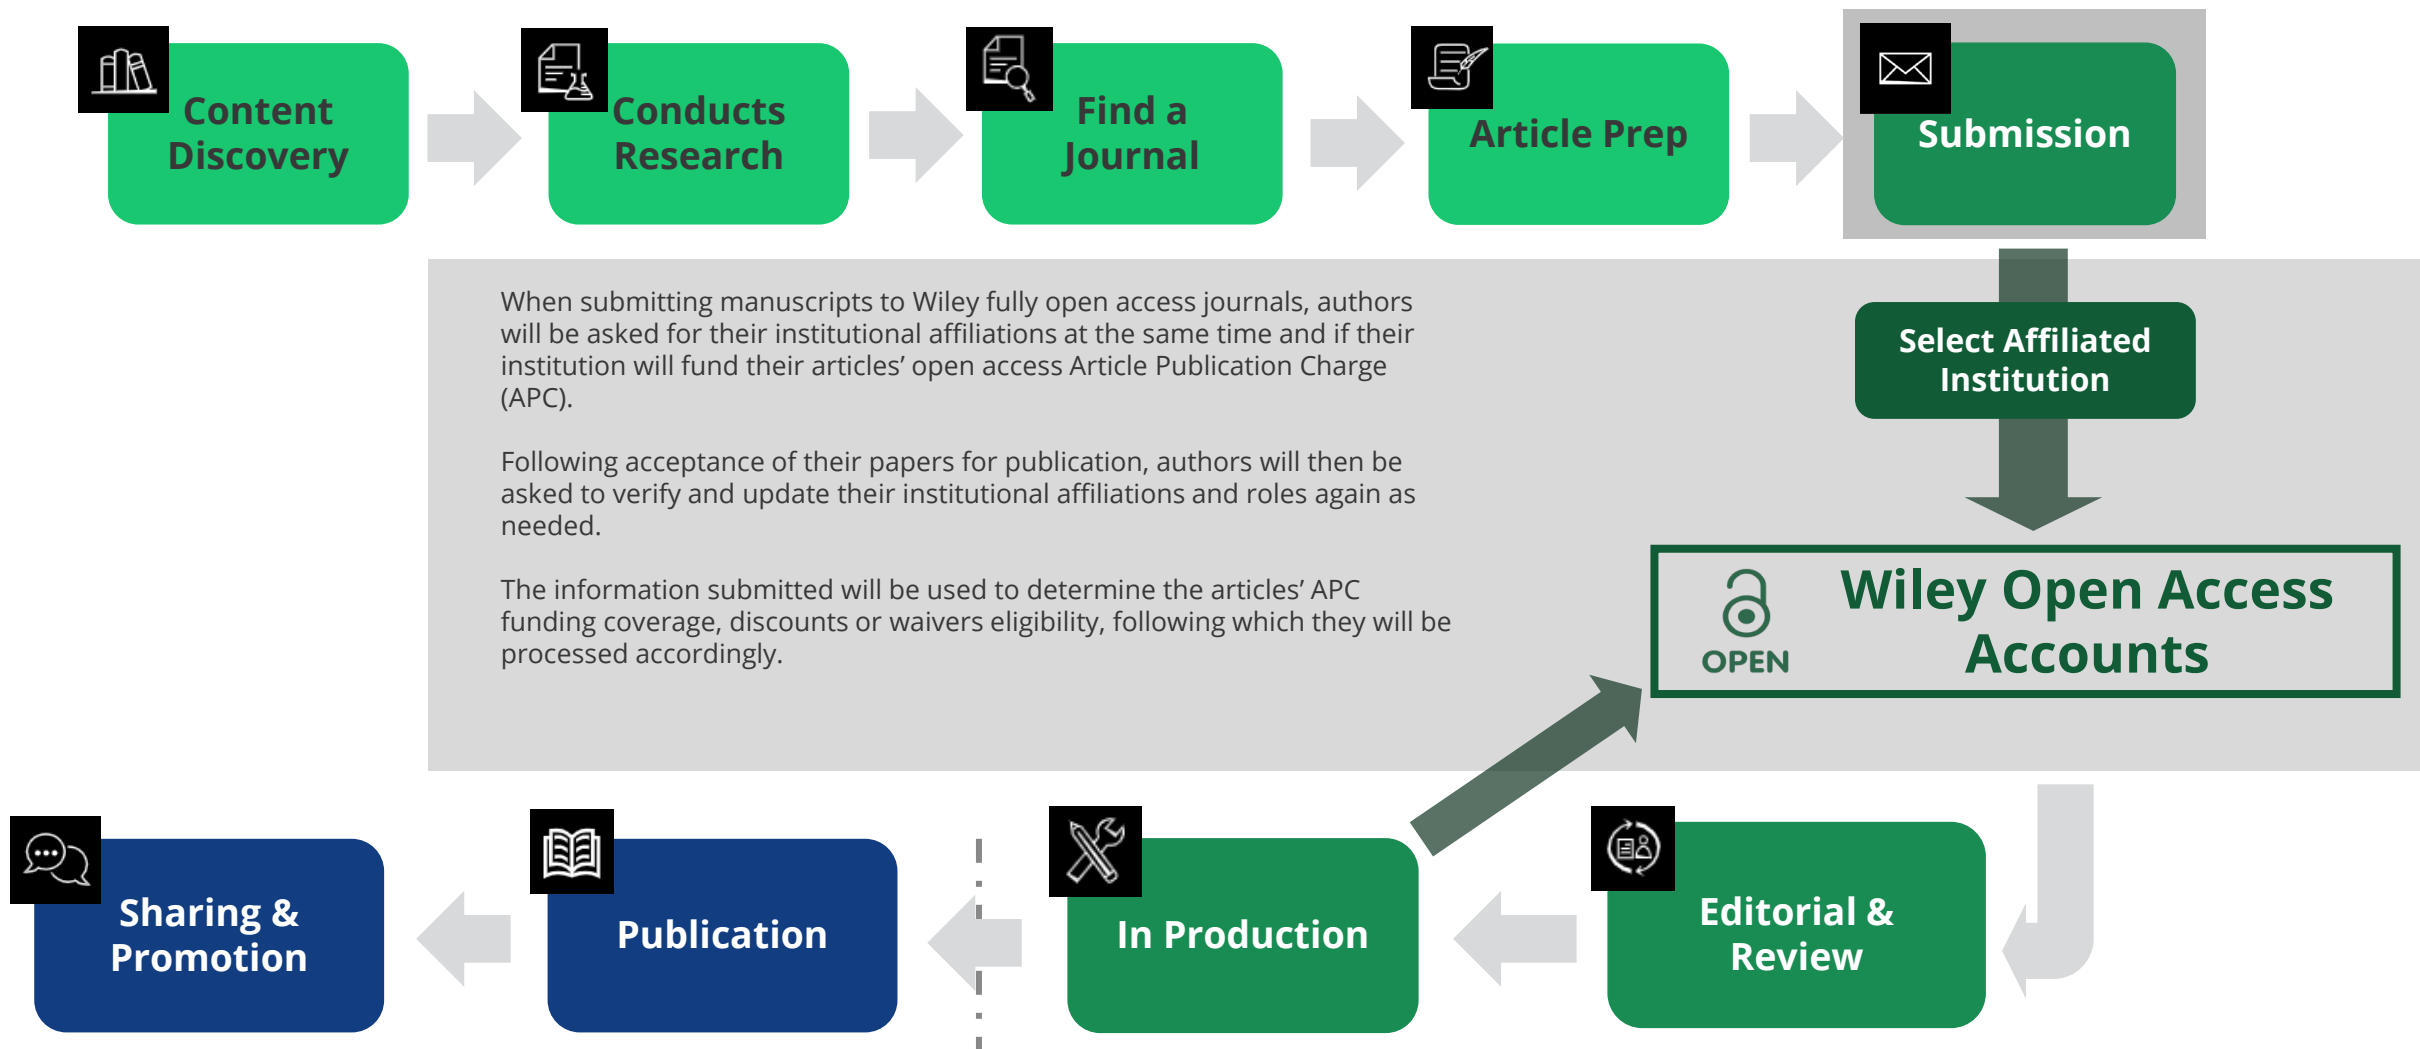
Content Discovery

Conducts Research

Find a Journal

Article Prep

Submission

When submitting manuscripts to Wiley fully open access journals, authors will be asked for their institutional affiliations at the same time and if their institution will fund their articles' open access Article Publication Charge (APC).

Following acceptance of their papers for publication, authors will then be asked to verify and update their institutional affiliations and roles again as needed.

The information submitted will be used to determine the articles' APC funding coverage, discounts or waivers eligibility, following which they will be processed accordingly.

Select Affiliated Institution

OPEN

Wiley Open Access Accounts

Sharing & Promotion

Publication

In Production

Editorial & Review